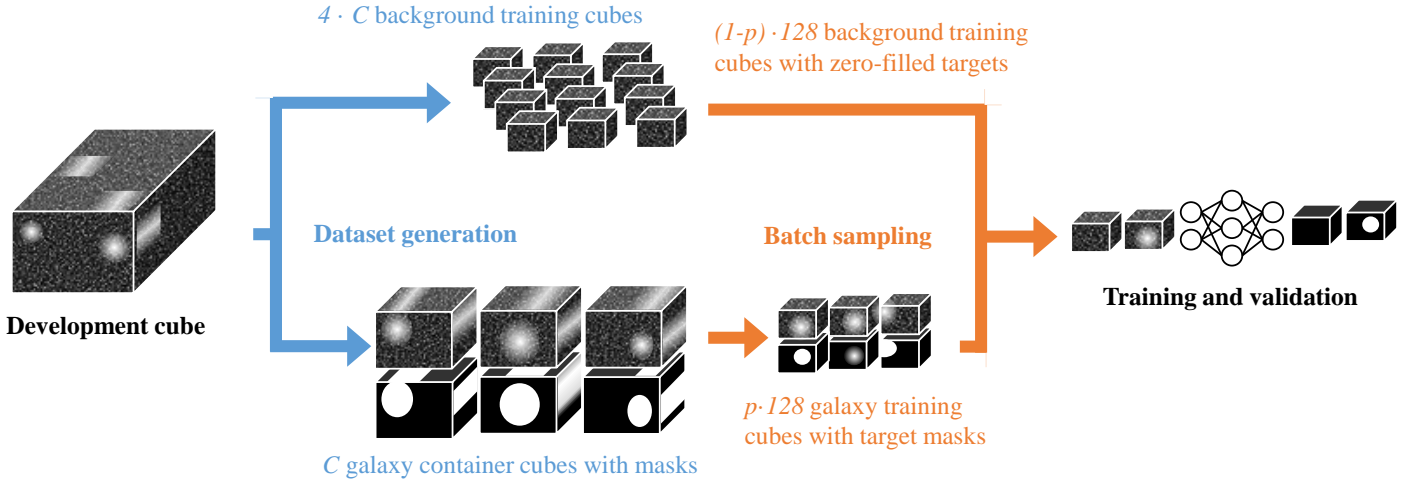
$4 \cdot C$ background training cubes

$(1\text{-}p) \cdot 128$ background training cubes with zero-filled targets

Development cube

Dataset generation

Batch sampling

Training and validation

$p \cdot 128$ galaxy training cubes with target masks

$C$ galaxy container cubes with masks